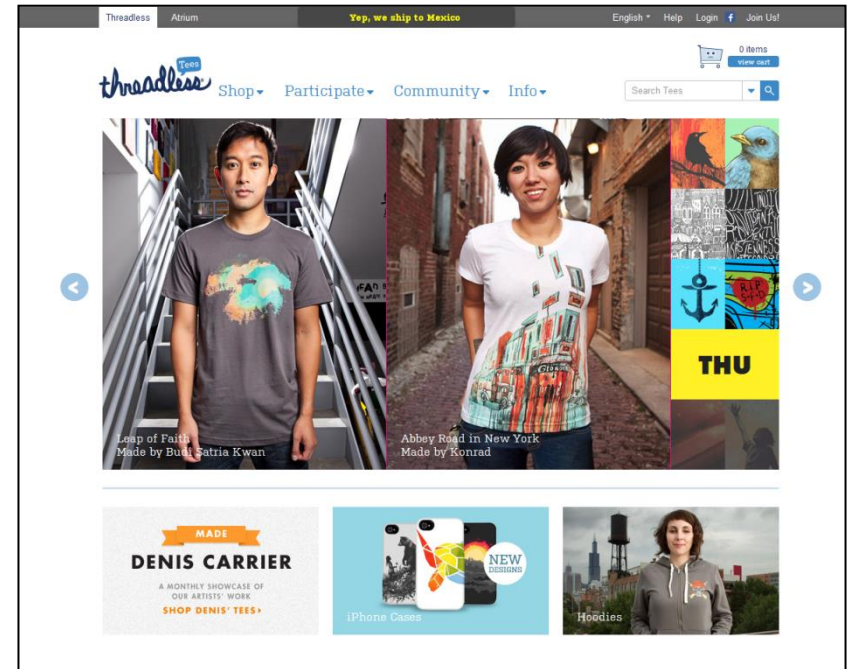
Threadless Atrium

Yep, we ship to Mexico

English Help Login Join Us!

0 items
view cart

threadless Tees

Shop Participate Community Info

Search Tees

Leap of Faith
Made by Budi Satria Kwan

Abbey Road in New York
Made by Konrad

THU

MADE
DENIS CARRIER
A MONTHLY SHOWCASE OF OUR ARTISTS' WORK
SHOP DENIS' TEES

NEW DESIGNS
iPhone Cases

Hoodies